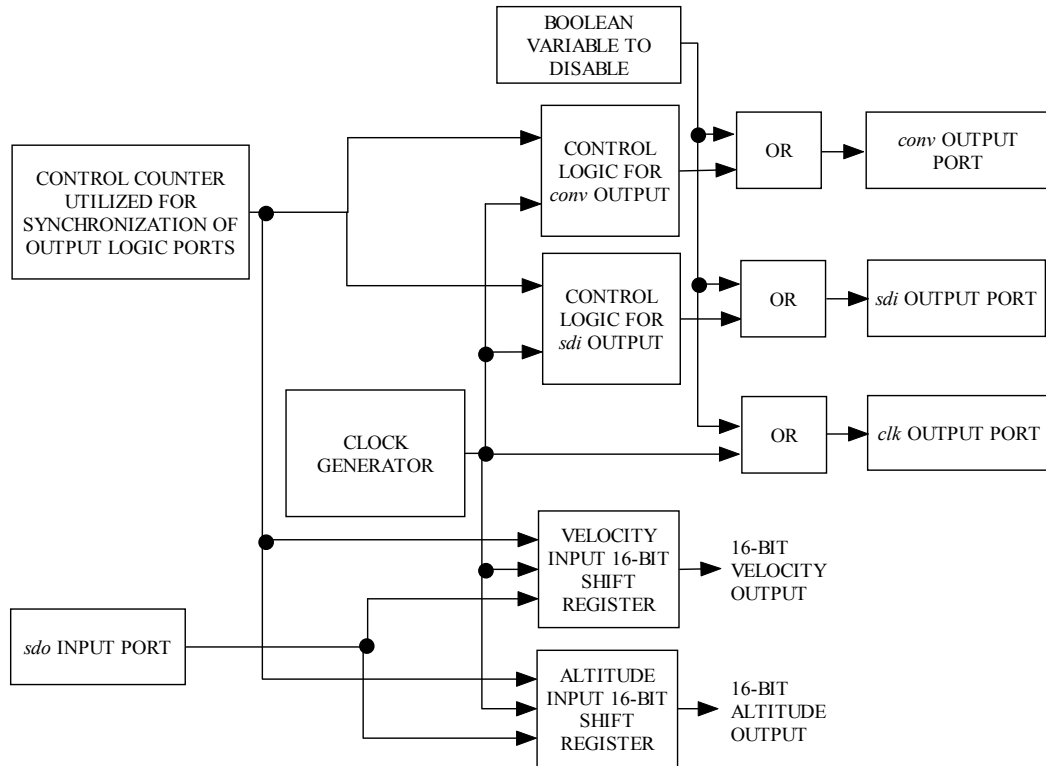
BOOLEAN VARIABLE TO DISABLE

CONTROL COUNTER UTILIZED FOR SYNCHRONIZATION OF OUTPUT LOGIC PORTS

CONTROL LOGIC FOR conv OUTPUT

OR

conv OUTPUT PORT

CONTROL LOGIC FOR sdi OUTPUT

OR

sdi OUTPUT PORT

CLOCK GENERATOR

OR

clk OUTPUT PORT

VELOCITY INPUT 16-BIT SHIFT REGISTER

16-BIT VELOCITY OUTPUT

sdo INPUT PORT

ALTITUDE INPUT 16-BIT SHIFT REGISTER

16-BIT ALTITUDE OUTPUT